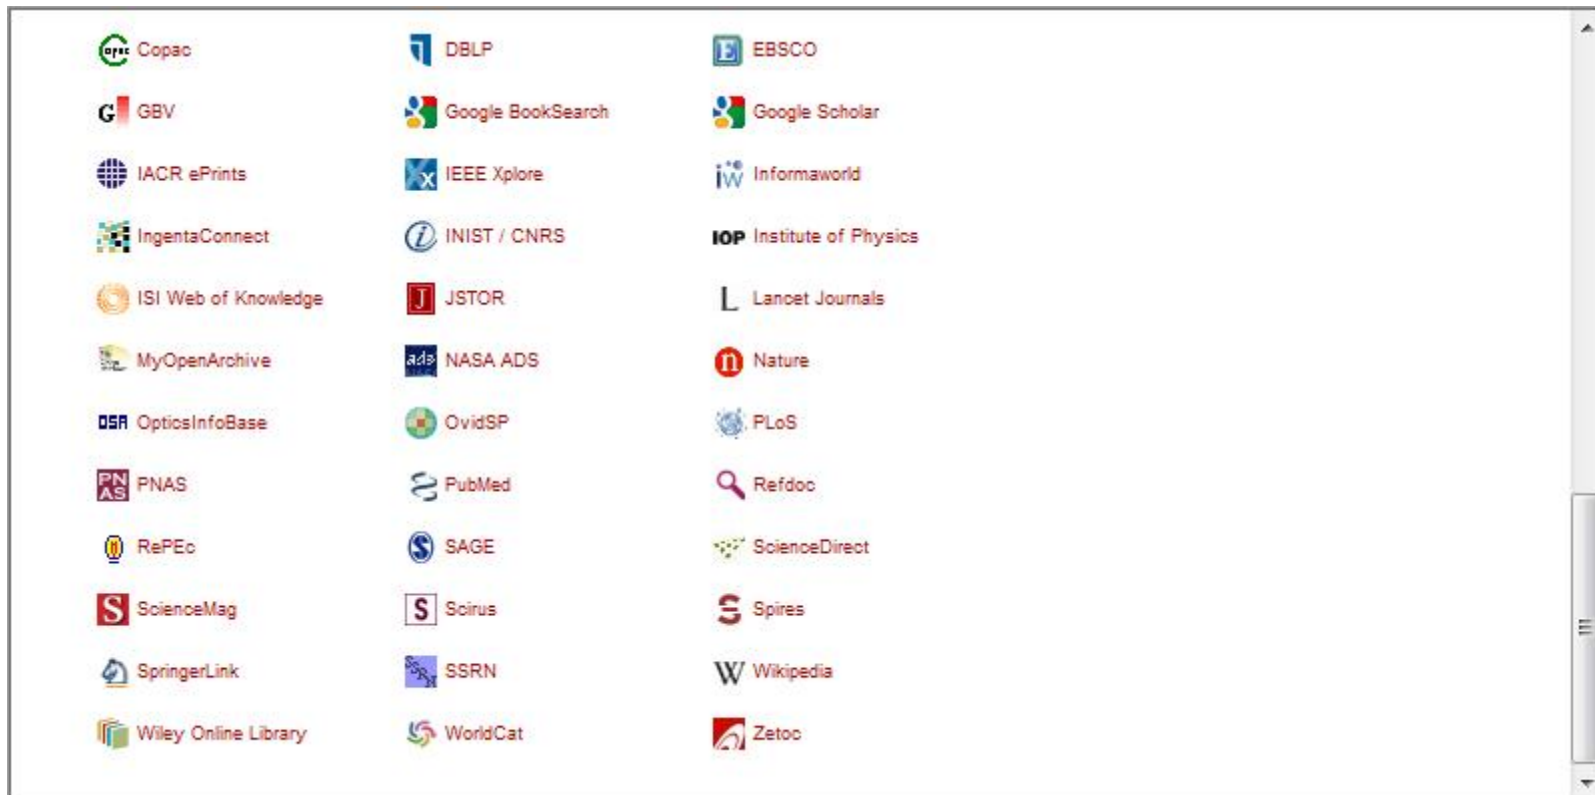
Copac
DBLP
EBSCO
GBV
Google BookSearch
Google Scholar
IACR ePrints
IEEE Xplore
Informaworld
IngentaConnect
INIST / CNRS
IOP Institute of Physics
ISI Web of Knowledge
JSTOR
Lancet Journals
MyOpenArchive
ads NASA ADS
Nature
OSA OpticsInfoBase
OvidSP
PLoS
PNAS
PubMed
Refdoc
RePEc
SAGE
ScienceDirect
ScienceMag
Scirus
Spires
SpringerLink
SSRN
Wikipedia
Wiley Online Library
WorldCat
Zetoc